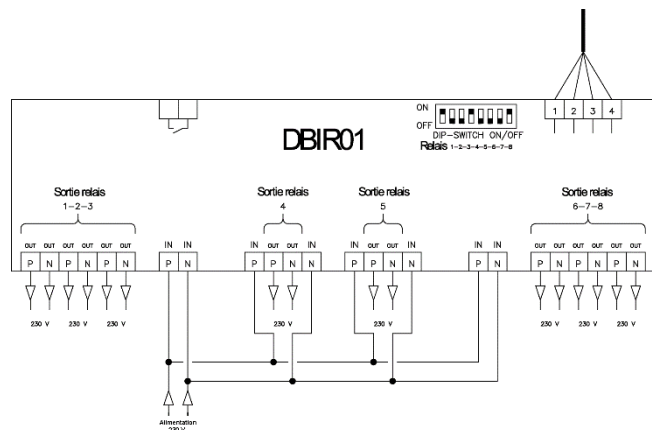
1 2 3 4

ON
OFF
DIP-SWITCH ON/OFF
Relais 1-2-3-4-5-6-7-8

DBIR01

Sortie relais
1-2-3

OUT OUT OUT OUT OUT OUT
P N P N P N

230 V 230 V 230 V

IN IN
P N

Sortie relais
4

IN OUT OUT IN
P P N N

230 V

Sortie relais
5

IN OUT OUT IN
P P N N

230 V

IN IN
P N

Sortie relais
6-7-8

OUT OUT OUT OUT OUT OUT
P N P N P N

230 V 230 V 230 V

Alimentation
230 V